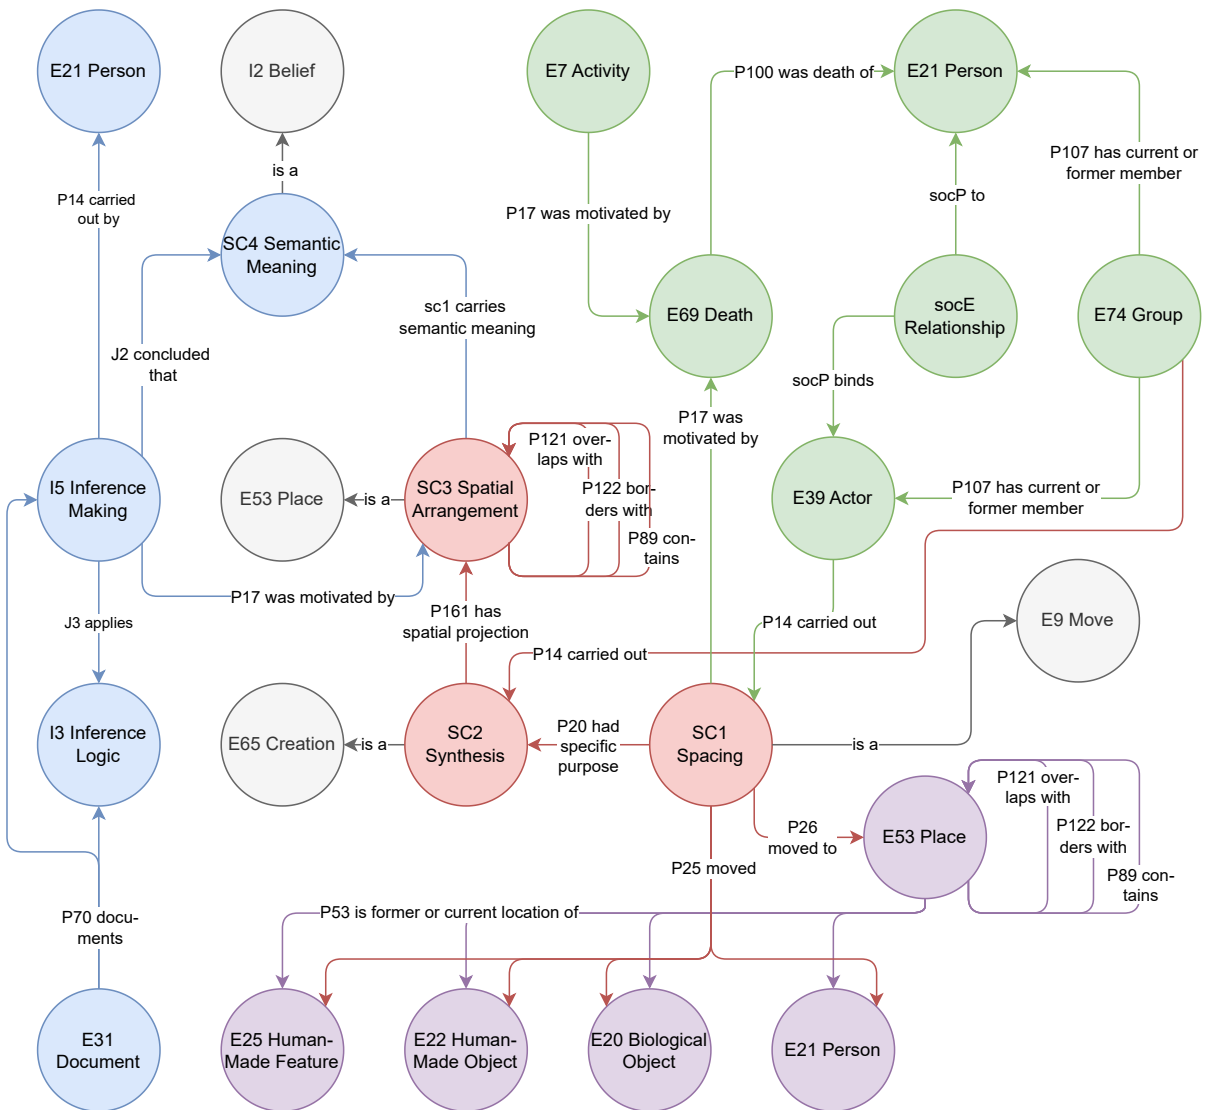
E21 Person

I2 Belief

E7 Activity

P100 was death of

E21 Person

is a

P14 carried out by

SC4 Semantic Meaning

P17 was motivated by

socP to

P107 has current or former member

sc1 carries semantic meaning

J2 concluded that

E69 Death

socE Relationship

E74 Group

socP binds

P121 overlaps with

P17 was motivated by

I5 Inference Making

E53 Place

is a

SC3 Spatial Arrangement

P122 borders with

E39 Actor

P107 has current or former member

P89 contains

P17 was motivated by

J3 applies

P161 has spatial projection

P14 carried out

E9 Move

P14 carried out

I3 Inference Logic

E65 Creation

is a

SC2 Synthesis

P20 had specific purpose

SC1 Spacing

is a

P121 overlaps with

P122 borders with

P26 moved to

E53 Place

P89 contains

P25 moved

P70 documents

P53 is former or current location of

E31 Document

E25 Human-Made Feature

E22 Human-Made Object

E20 Biological Object

E21 Person